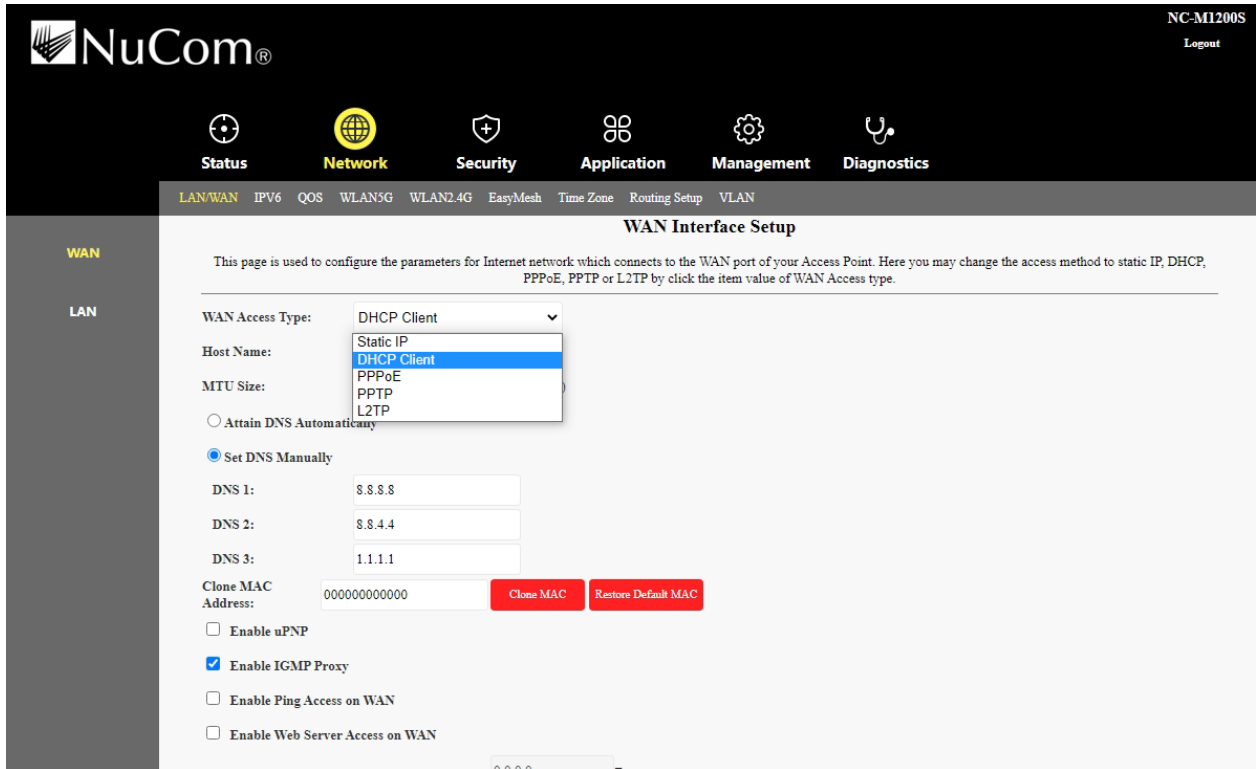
NuCom®

NC-M1200S
Logout

Status Network Security Application Management Diagnostics

LAN/WAN IPV6 QOS WLAN5G WLAN2.4G EasyMesh Time Zone Routing Setup VLAN

WAN

LAN

WAN Interface Setup

This page is used to configure the parameters for Internet network which connects to the WAN port of your Access Point. Here you may change the access method to static IP, DHCP, PPPoE, PPTP or L2TP by click the item value of WAN Access type.

WAN Access Type: DHCP Client

Static IP
DHCP Client
PPPoE
PPTP
L2TP

Host Name:

MTU Size: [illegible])

Attain DNS Automatically

Set DNS Manually

DNS 1: 8.8.8.8

DNS 2: 8.8.4.4

DNS 3: 1.1.1.1

Clone MAC Address: 000000000000 Clone MAC Restore Default MAC

Enable uPNP

Enable IGMP Proxy

Enable Ping Access on WAN

Enable Web Server Access on WAN

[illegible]